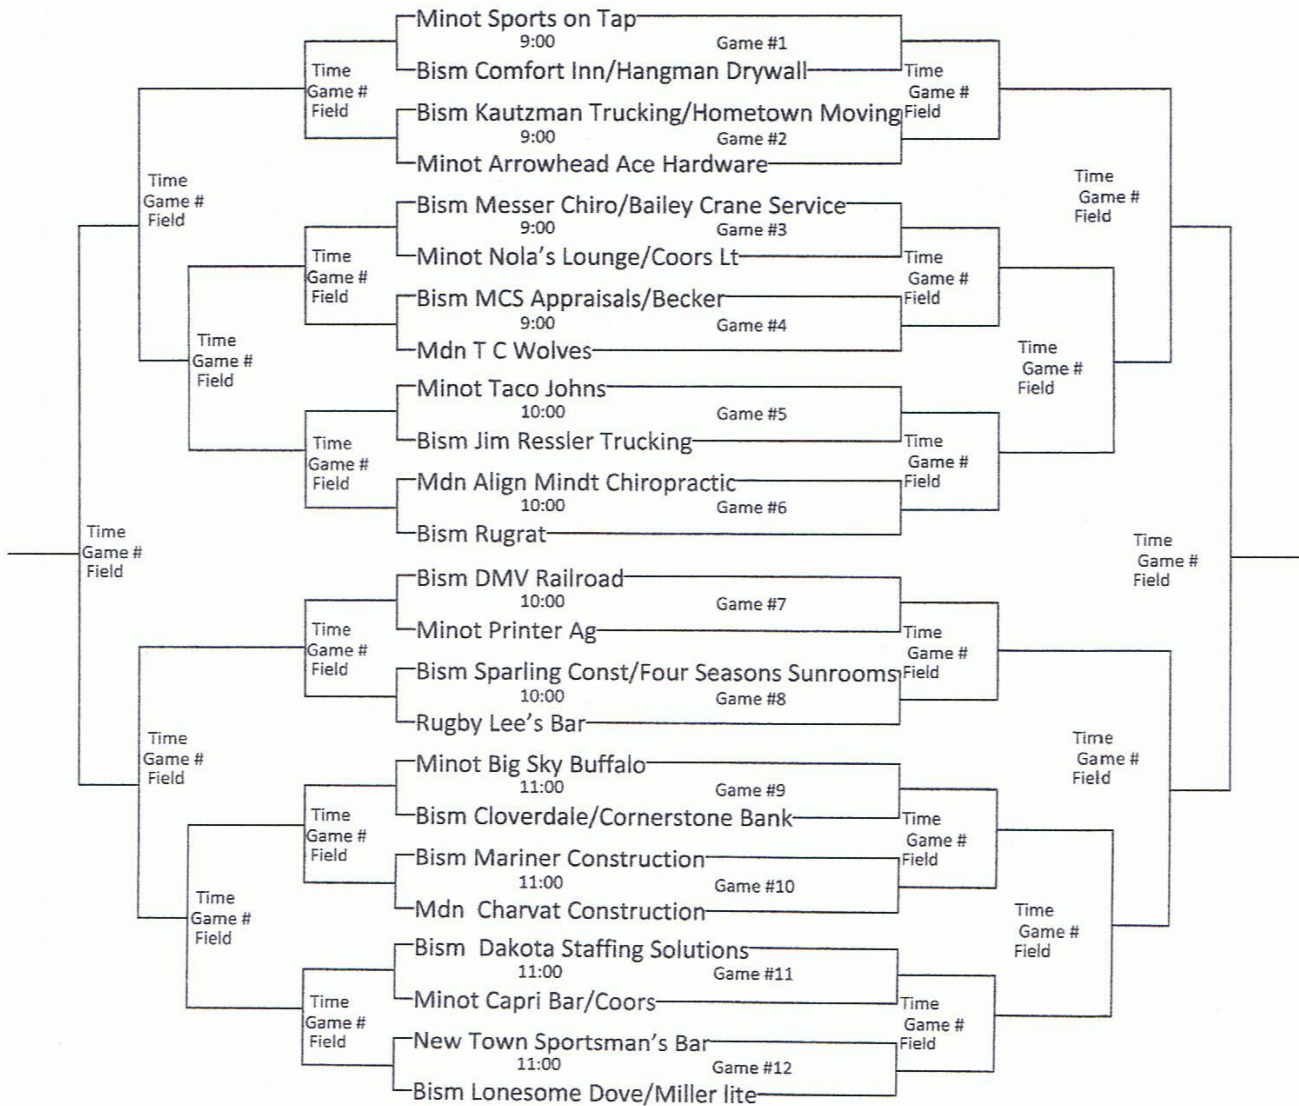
Minot Sports on Tap
9:00 Game #1
Bism Comfort Inn/Hangman Drywall

Bism Kautzman Trucking/Hometown Moving
9:00 Game #2
Minot Arrowhead Ace Hardware

Bism Messer Chiro/Bailey Crane Service
9:00 Game #3
Minot Nola's Lounge/Coors Lt

Bism MCS Appraisals/Becker
9:00 Game #4
Mdn T C Wolves

Minot Taco Johns
10:00 Game #5
Bism Jim Ressler Trucking

Mdn Align Mindt Chiropractic
10:00 Game #6
Bism Rugrat

Bism DMV Railroad
10:00 Game #7
Minot Printer Ag

Bism Sparling Const/Four Seasons Sunrooms
10:00 Game #8
Rugby Lee's Bar

Minot Big Sky Buffalo
11:00 Game #9
Bism Cloverdale/Cornerstone Bank

Bism Mariner Construction
11:00 Game #10
Mdn Charvat Construction

Bism Dakota Staffing Solutions
11:00 Game #11
Minot Capri Bar/Coors

New Town Sportsman's Bar
11:00 Game #12
Bism Lonesome Dove/Miller lite

Time Game # Field
Time Game # Field
Time Game # Field
Time Game # Field
Time Game # Field
Time Game # Field
Time Game # Field
Time Game # Field
Time Game # Field
Time Game # Field
Time Game # Field
Time Game # Field
Time Game # Field
Time Game # Field
Time Game # Field
Time Game # Field
Time Game # Field
Time Game # Field
Time Game # Field
Time Game # Field
Time Game # Field
Time Game # Field